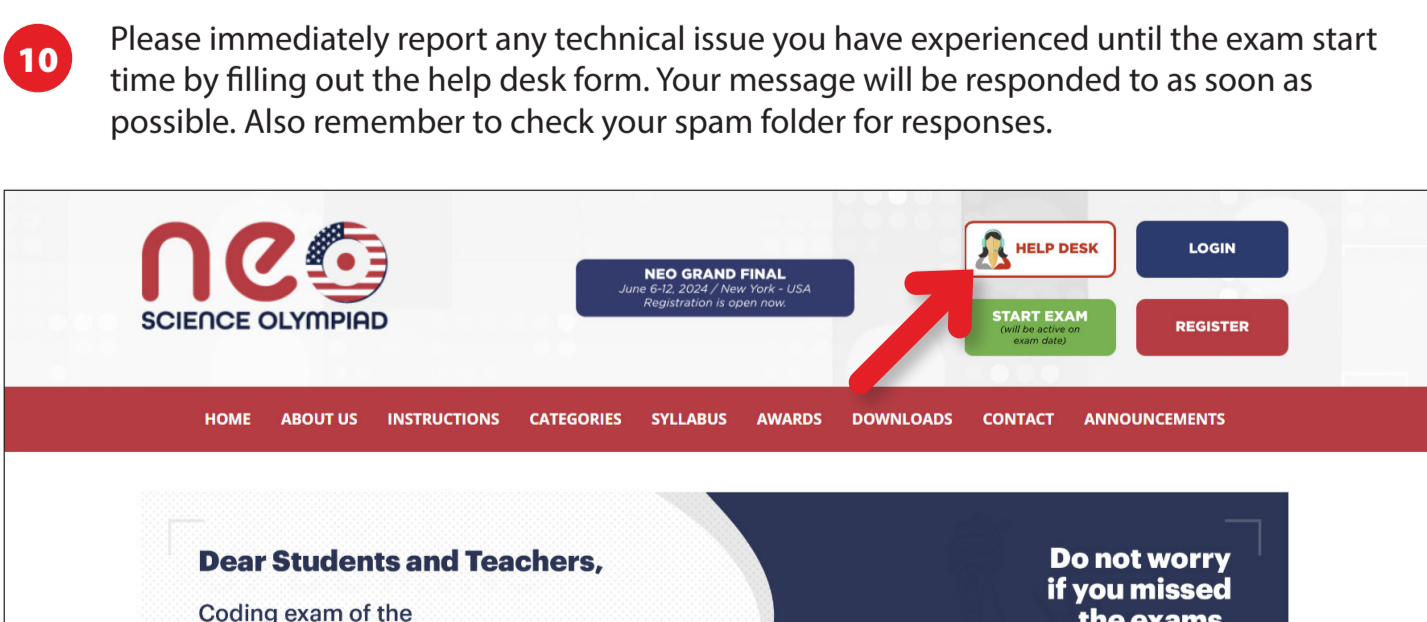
10

Please immediately report any technical issue you have experienced until the exam start time by filling out the help desk form. Your message will be responded to as soon as possible. Also remember to check your spam folder for responses.

neo SCIENCE OLYMPIAD

NEO GRAND FINAL
June 6-12, 2024 / New York - USA
Registration is open now.

HELP DESK

LOGIN

START EXAM
(will be active on exam date)

REGISTER

HOME ABOUT US INSTRUCTIONS CATEGORIES SYLLABUS AWARDS DOWNLOADS CONTACT ANNOUNCEMENTS

Dear Students and Teachers,

Coding exam of the

Do not worry if you missed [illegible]